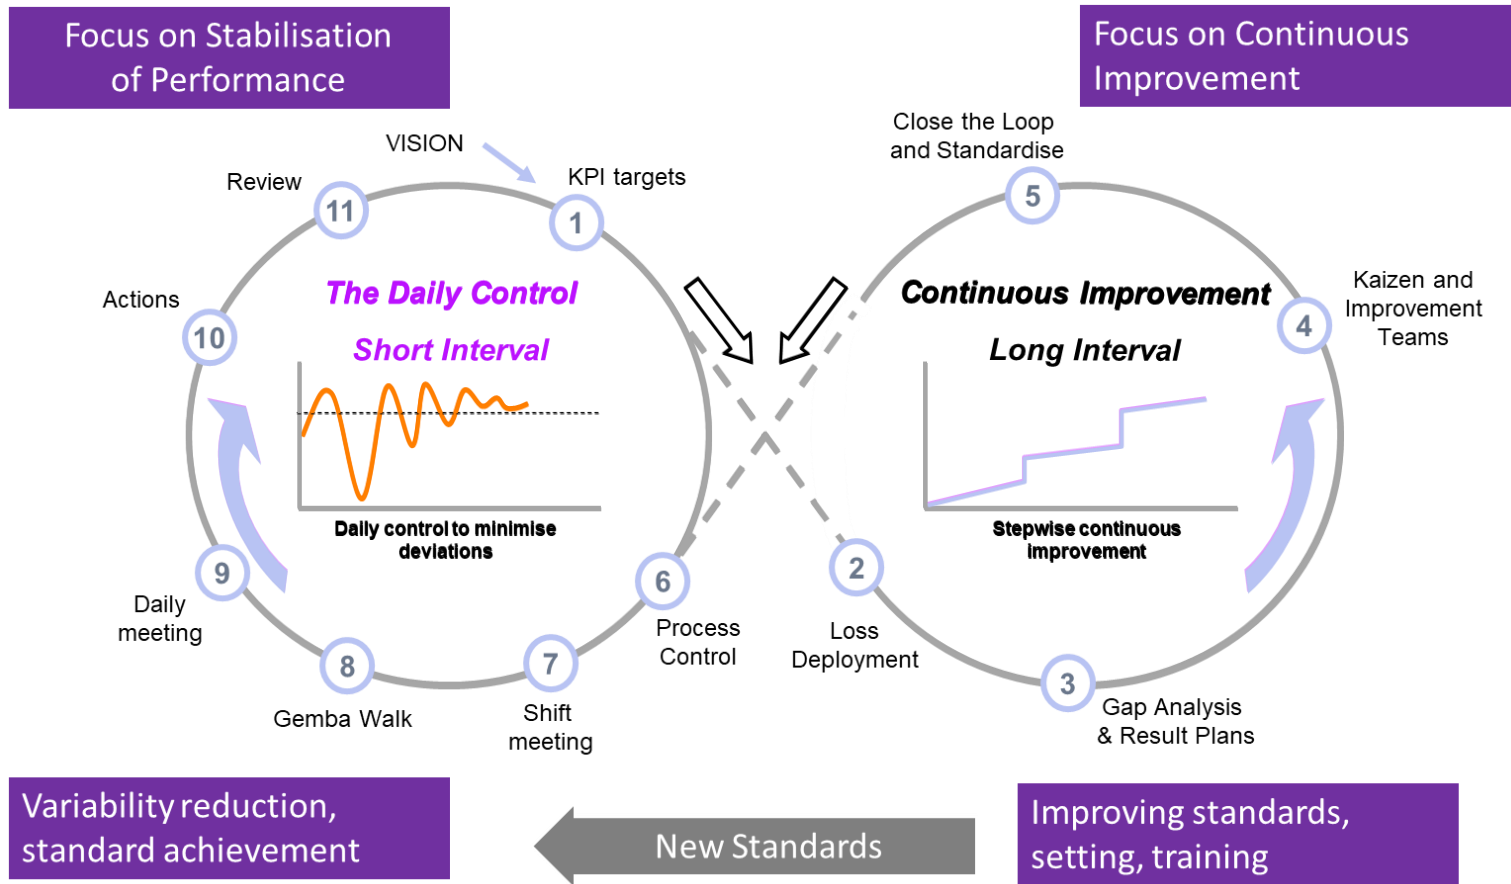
Focus on Stabilisation of Performance

Focus on Continuous Improvement

VISION

Review

11

1

KPI targets

Close the Loop and Standardise

5

Actions

10

The Daily Control

Short Interval

Continuous Improvement

Long Interval

4

Kaizen and Improvement Teams

Daily control to minimise deviations

Stepwise continuous improvement

9

Daily meeting

6

Process Control

2

Loss Deployment

8

Gemba Walk

7

Shift meeting

3

Gap Analysis & Result Plans

Variability reduction, standard achievement

New Standards

Improving standards, setting, training